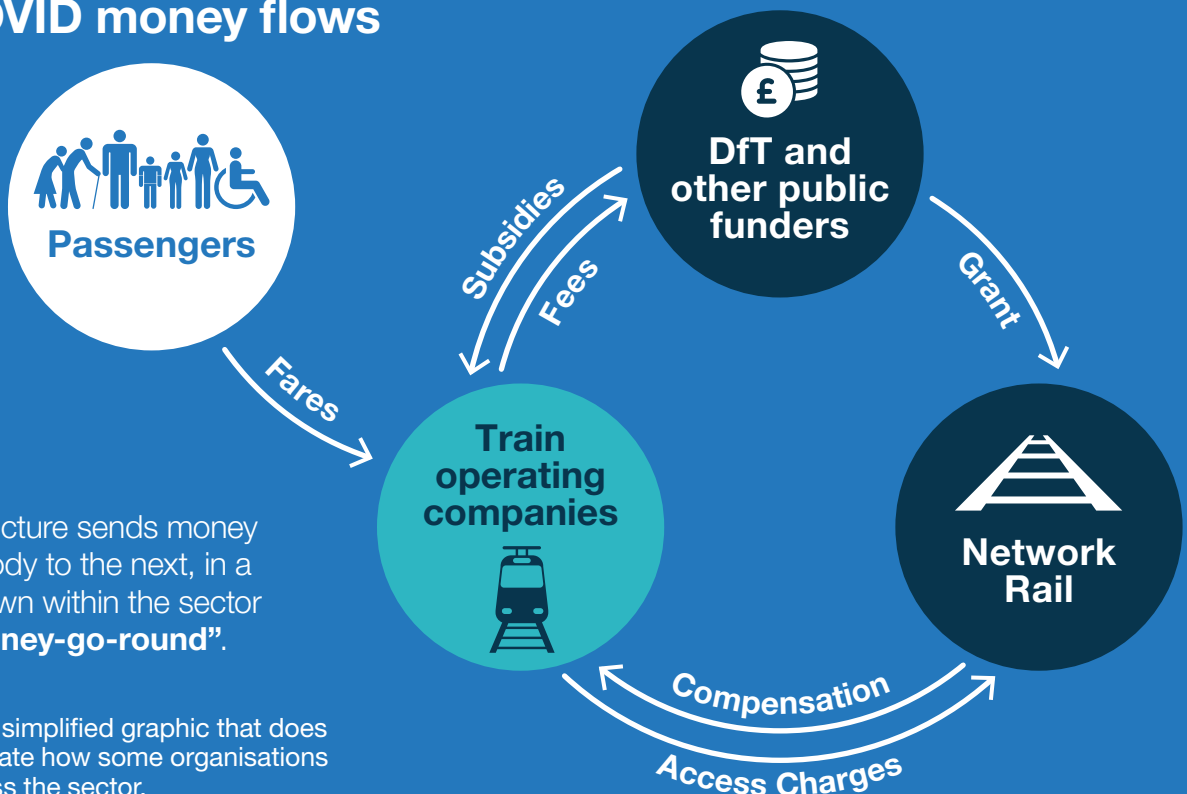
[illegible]VID money flows

Passengers

Fares

Subsidies

Fees

DfT and other public funders

Grant

Train operating companies

Network Rail

Compensation

Access Charges

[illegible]cture sends money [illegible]dy to the next, in a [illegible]wn within the sector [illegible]ney-go-round".

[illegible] simplified graphic that does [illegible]ate how some organisations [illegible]s the sector.